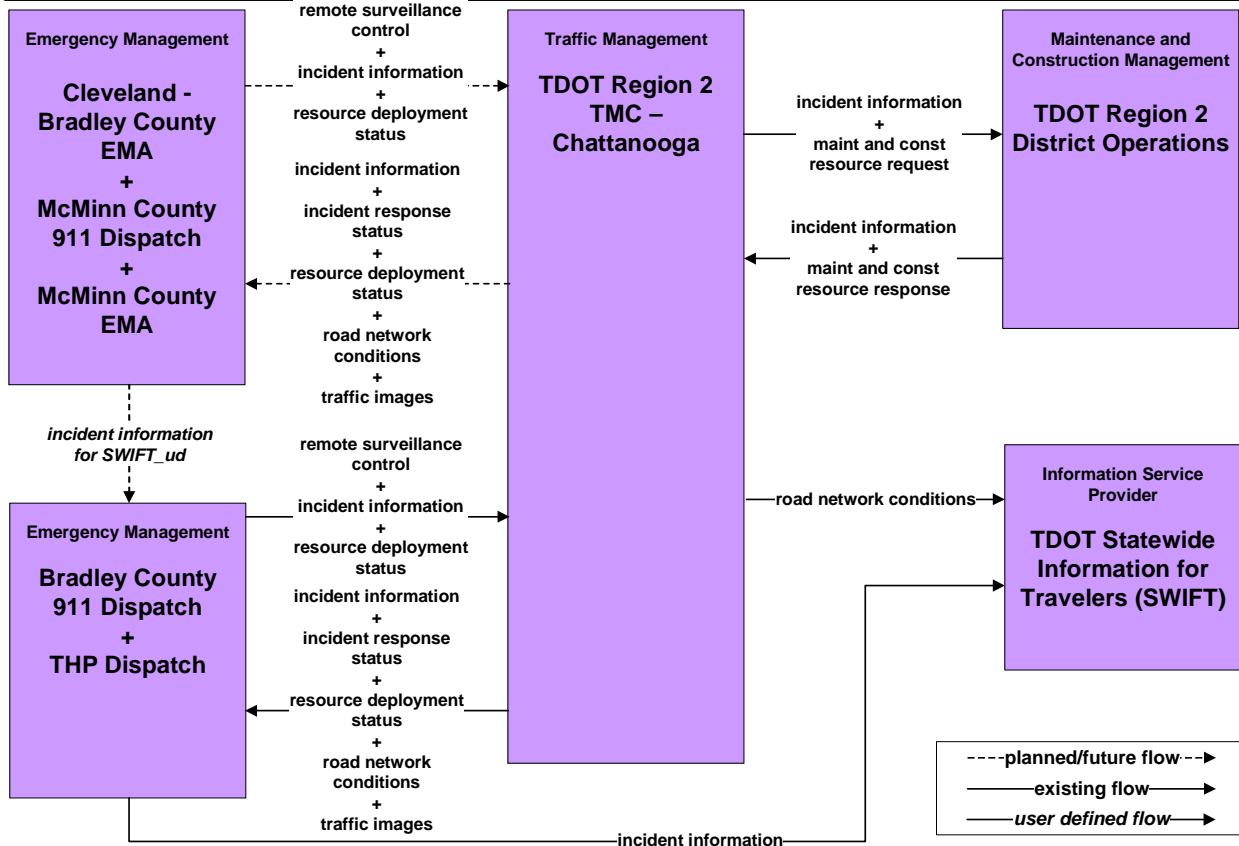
Emergency Management

Cleveland - Bradley County EMA + McMinn County 911 Dispatch + McMinn County EMA

remote surveillance control + incident information + resource deployment status

incident information + incident response status + resource deployment status + road network conditions + traffic images

Traffic Management

TDOT Region 2 TMC – Chattanooga

incident information + maint and const resource request

incident information + maint and const resource response

Maintenance and Construction Management

TDOT Region 2 District Operations

incident information for SWIFT_ud

Emergency Management

Bradley County 911 Dispatch + THP Dispatch

remote surveillance control + incident information + resource deployment status

incident information + incident response status + resource deployment status + road network conditions + traffic images

road network conditions

Information Service Provider

TDOT Statewide Information for Travelers (SWIFT)

incident information

planned/future flow

existing flow

user defined flow